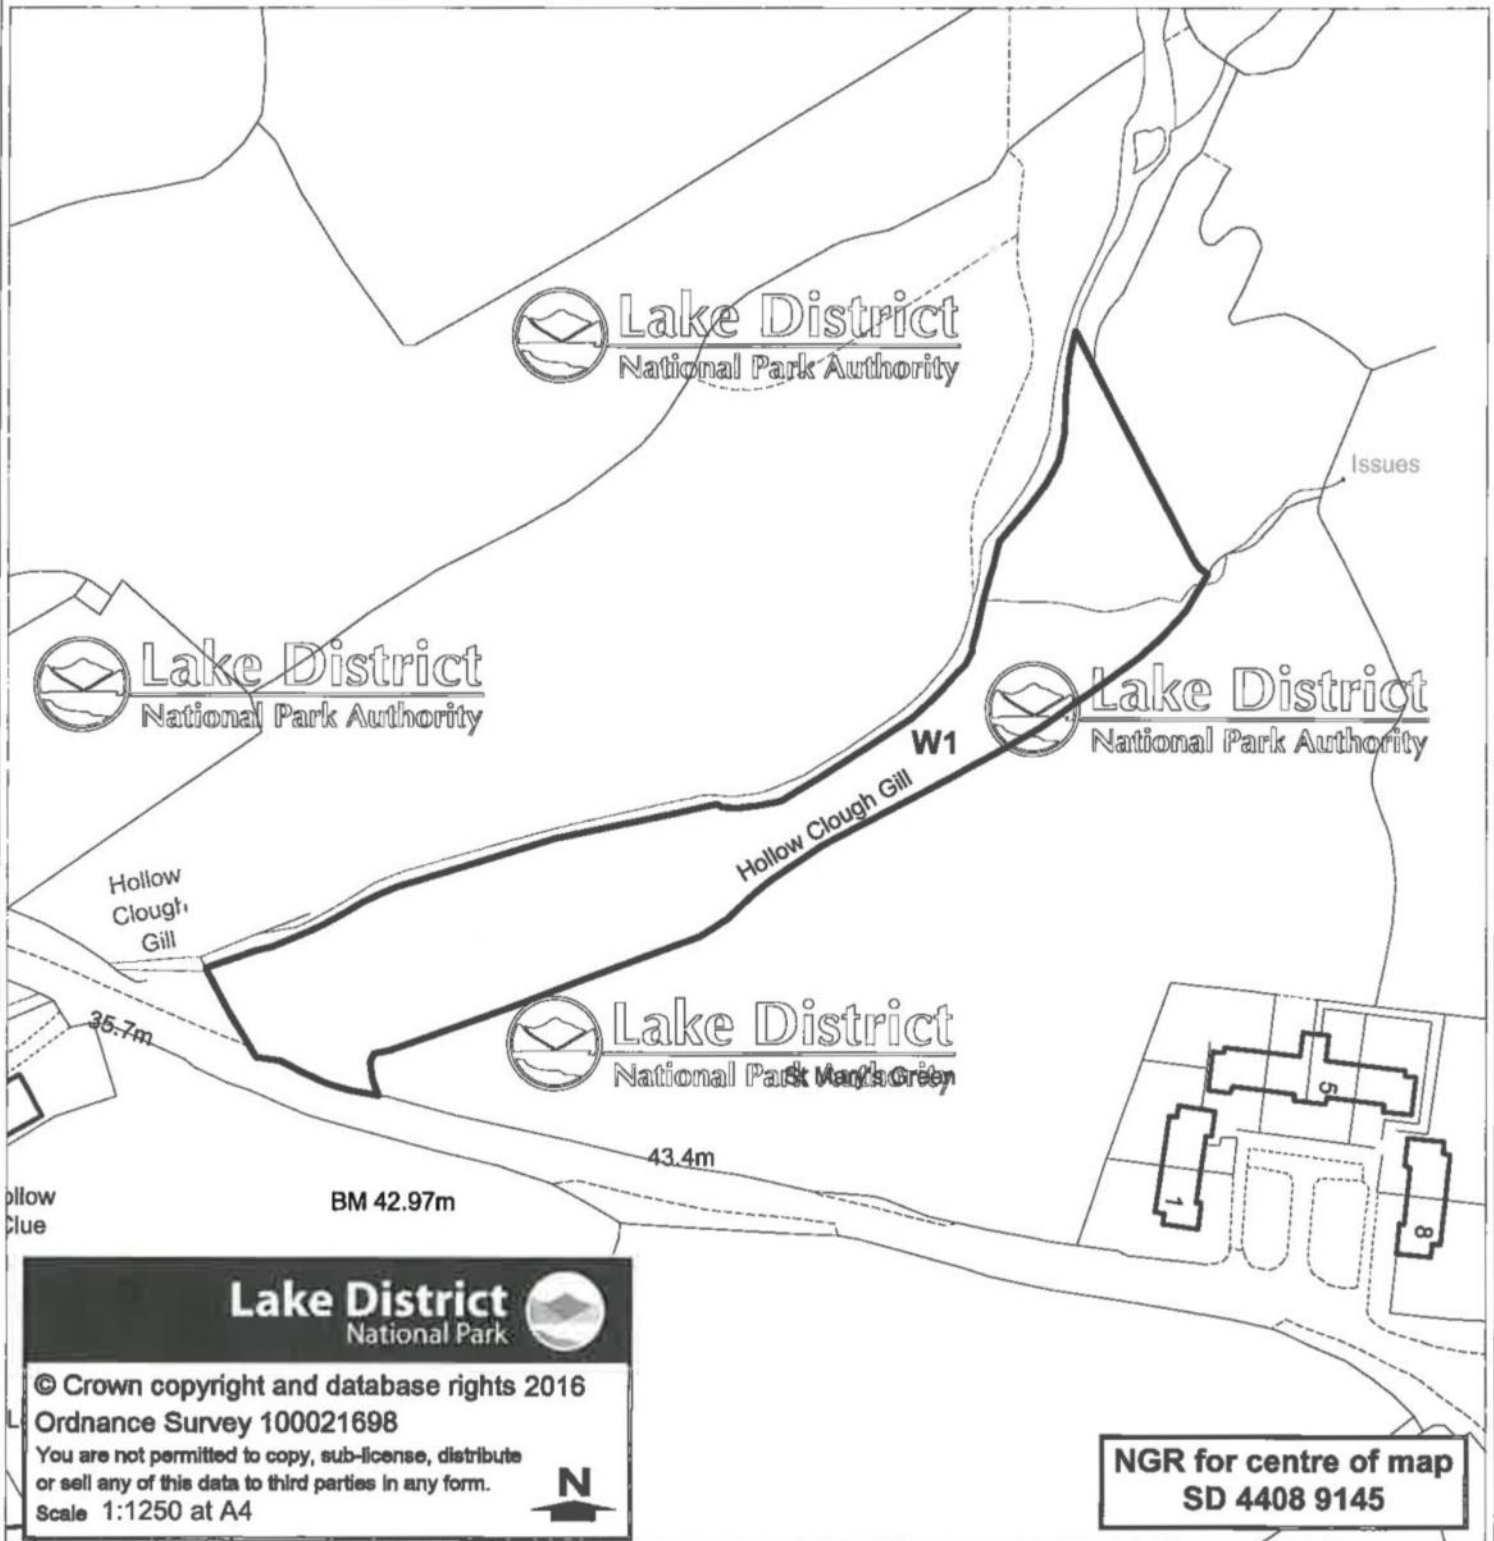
Lake District
National Park Authority

Issues

Lake District
National Park Authority

Lake District
National Park Authority

W1

Hollow Clough Gill

Hollow
Clough
Gill

35.7m

Lake District
National Park Authority

St Mary's Green

5

43.4m

ollow
Clue

BM 42.97m

1

8

Lake District
National Park

© Crown copyright and database rights 2016
Ordnance Survey 100021698
You are not permitted to copy, sub-license, distribute or sell any of this data to third parties in any form.
Scale 1:1250 at A4

N

NGR for centre of map
SD 4408 9145